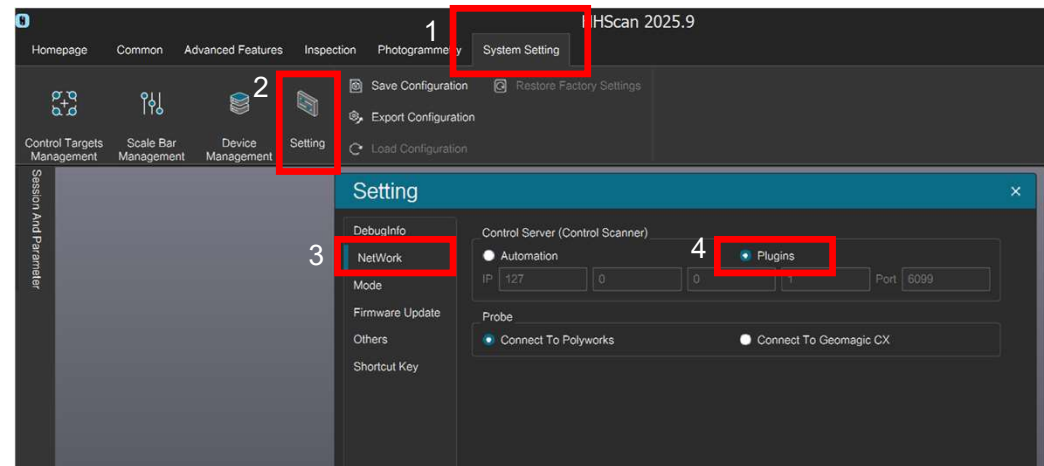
1
HScan 2025.9

Homepage Common Advanced Features Inspection Photogramme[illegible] System Setting

2

Control Targets Management
Scale Bar Management
Device Management
Setting

Save Configuration
Restore Factory Settings
Export Configuration
Load Configuration

Session And Parameter

Setting

DebugInfo
3
NetWork
Mode
Firmware Update
Others
Shortcut Key

Control Server (Control Scanner)
Automation
4
Plugins
IP 127 0 0 1 Port 6099

Probe
Connect To Polyworks
Connect To Geomagic CX